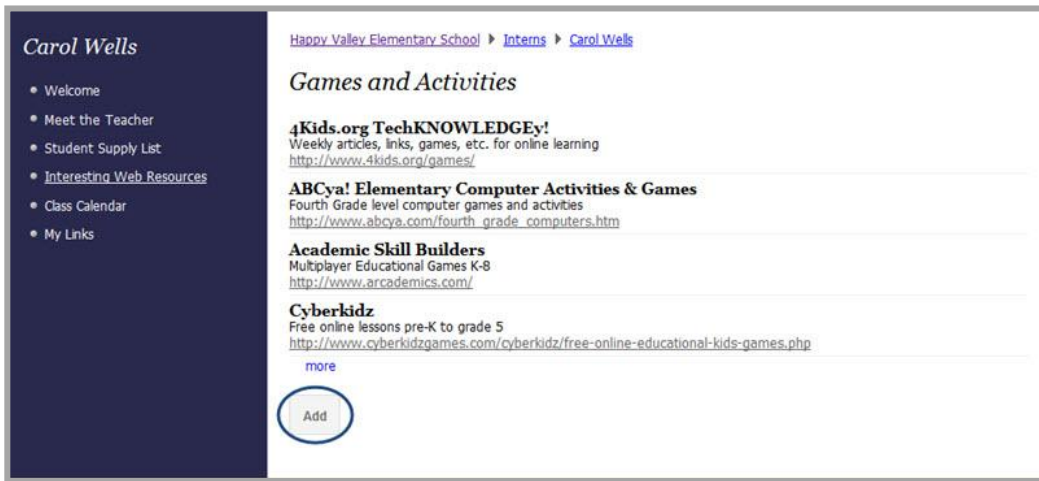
Carol Wells

- Welcome
- Meet the Teacher
- Student Supply List
- Interesting Web Resources
- Class Calendar
- My Links

Happy Valley Elementary School ▶ Interns ▶ Carol Wells

Games and Activities

4Kids.org TechKNOWLEDGEy!
Weekly articles, links, games, etc. for online learning
http://www.4kids.org/games/

ABCya! Elementary Computer Activities & Games
Fourth Grade level computer games and activities
http://www.abcya.com/fourth_grade_computers.htm

Academic Skill Builders
Multiplayer Educational Games K-8
http://www.arcademics.com/

Cyberkidz
Free online lessons pre-K to grade 5
http://www.cyberkidzgames.com/cyberkidz/free-online-educational-kids-games.php

more

Add